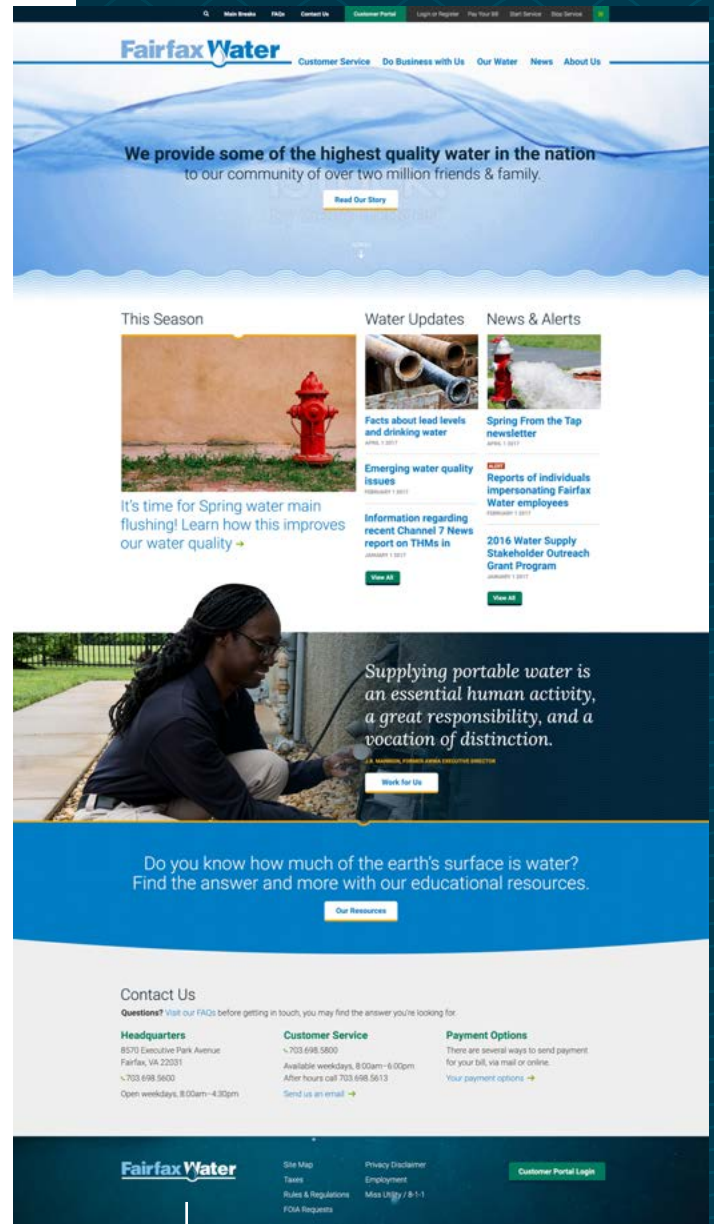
Main Breaks FAQs Contact Us Customer Portal Login or Register Pay Your Bill Start Service Stop Service

Fairfax Water

Customer Service Do Business with Us Our Water News About Us

We provide some of the highest quality water in the nation
to our community of over two million friends & family.

Read Our Story

This Season

It's time for Spring water main flushing! Learn how this improves our water quality →

Water Updates

Facts about lead levels and drinking water
APRIL 1 2017

Emerging water quality issues
FEBRUARY 1 2017

Information regarding recent Channel 7 News report on THMs in
JANUARY 1 2017

View All

News & Alerts

Spring From the Tap newsletter
APRIL 1 2017

ALERT
Reports of individuals impersonating Fairfax Water employees
FEBRUARY 1 2017

2016 Water Supply Stakeholder Outreach Grant Program
JANUARY 1 2017

View All

Supplying portable water is an essential human activity, a great responsibility, and a vocation of distinction.

J.B. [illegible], FORMER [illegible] EXECUTIVE DIRECTOR

Work for Us

Do you know how much of the earth's surface is water?
Find the answer and more with our educational resources.

Our Resources

Contact Us

Questions? Visit our FAQs before getting in touch, you may find the answer you're looking for.

Headquarters
8570 Executive Park Avenue
Fairfax, VA 22031
703.698.5600
Open weekdays, 8:00am–4:30pm

Customer Service
703.698.5800
Available weekdays, 8:00am–6:00pm
After hours call 703.698.5613
Send us an email →

Payment Options
There are several ways to send payment for your bill, via mail or online.
Your payment options →

Fairfax Water

Site Map
Taxes
Rules & Regulations
FOIA Requests

Privacy Disclaimer
Employment
Miss Utility / 8-1-1

Customer Portal Login